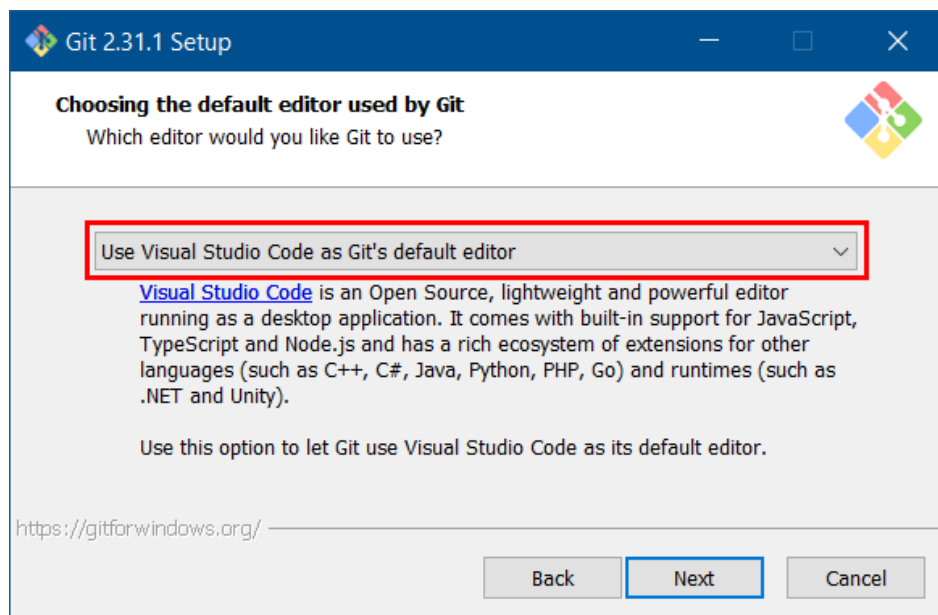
Git 2.31.1 Setup

Choosing the default editor used by Git
Which editor would you like Git to use?

Use Visual Studio Code as Git's default editor

Visual Studio Code is an Open Source, lightweight and powerful editor running as a desktop application. It comes with built-in support for JavaScript, TypeScript and Node.js and has a rich ecosystem of extensions for other languages (such as C++, C#, Java, Python, PHP, Go) and runtimes (such as .NET and Unity).

Use this option to let Git use Visual Studio Code as its default editor.

https://gitforwindows.org/

Back Next Cancel